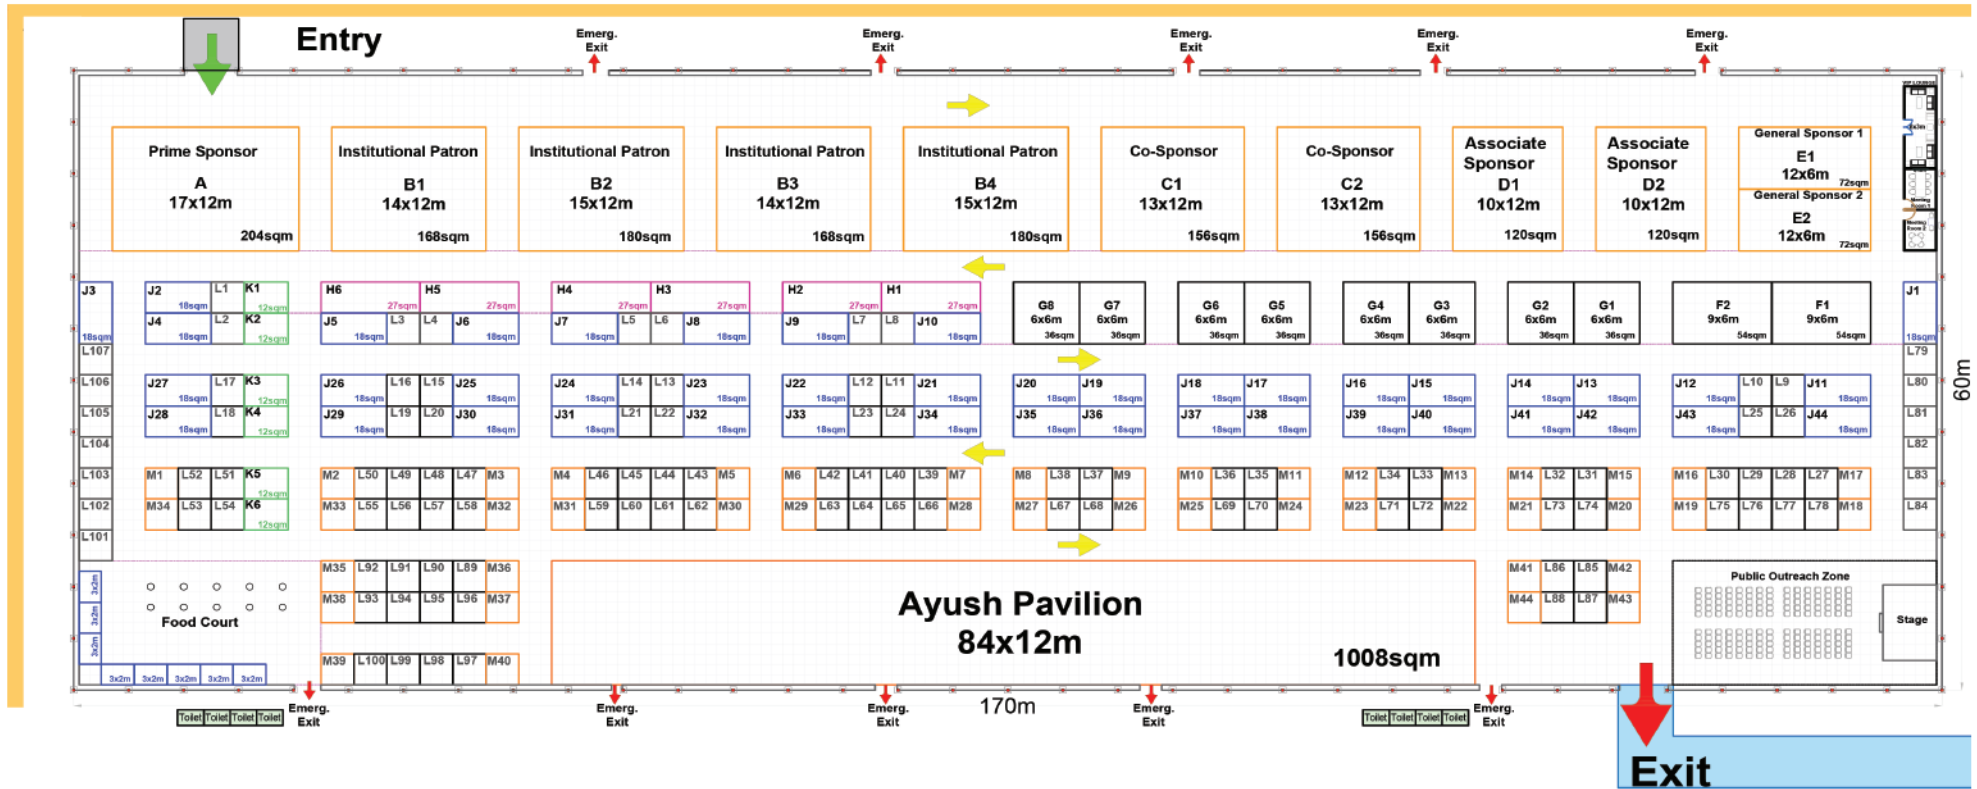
Entry

Emerg. Exit
Emerg. Exit
Emerg. Exit
Emerg. Exit
Emerg. Exit

Prime Sponsor
A
17x12m
204sqm

Institutional Patron
B1
14x12m
168sqm

Institutional Patron
B2
15x12m
180sqm

Institutional Patron
B3
14x12m
168sqm

Institutional Patron
B4
15x12m
180sqm

Co-Sponsor
C1
13x12m
156sqm

Co-Sponsor
C2
13x12m
156sqm

Associate Sponsor
D1
10x12m
120sqm

Associate Sponsor
D2
10x12m
120sqm

General Sponsor 1
E1
12x6m
72sqm

General Sponsor 2
E2
12x6m
72sqm

J3 18sqm
J2 18sqm L1 K1 12sqm
J4 18sqm L2 K2 12sqm
H6 27sqm H5 27sqm
J5 18sqm L3 L4 J6 18sqm
H4 27sqm H3 27sqm
J7 18sqm L5 L6 J8 18sqm
H2 27sqm H1 27sqm
J9 18sqm L7 L8 J10 18sqm
G8 6x6m 36sqm G7 6x6m 36sqm
G6 6x6m 36sqm G5 6x6m 36sqm
G4 6x6m 36sqm G3 6x6m 36sqm
G2 6x6m 36sqm G1 6x6m 36sqm
F2 9x6m 54sqm F1 9x6m 54sqm
J1 18sqm

L107 L106 L105 L104 L103 L102 L101
L79 L80 L81 L82 L83 L84

J27 18sqm L17 K3 12sqm
J28 18sqm L18 K4 12sqm
J26 18sqm L16 L15 J25 18sqm
J29 18sqm L19 L20 J30 18sqm
J24 18sqm L14 L13 J23 18sqm
J31 18sqm L21 L22 J32 18sqm
J22 18sqm L12 L11 J21 18sqm
J33 18sqm L23 L24 J34 18sqm
J20 18sqm J19 18sqm
J35 18sqm J36 18sqm
J18 18sqm J17 18sqm
J37 18sqm J38 18sqm
J16 18sqm J15 18sqm
J39 18sqm J40 18sqm
J14 18sqm J13 18sqm
J41 18sqm J42 18sqm
J12 18sqm L10 L9 J11 18sqm
J43 18sqm L25 L26 J44 18sqm

60m

M1 L52 L51 K5 12sqm
M34 L53 L54 K6 12sqm
M2 L50 L49 L48 L47 M3
M33 L55 L56 L57 L58 M32
M4 L46 L45 L44 L43 M5
M31 L59 L60 L61 L62 M30
M6 L42 L41 L40 L39 M7
M29 L63 L64 L65 L66 M28
M8 L38 L37 M9
M27 L67 L68 M26
M10 L36 L35 M11
M25 L69 L70 M24
M12 L34 L33 M13
M23 L71 L72 M22
M14 L32 L31 M15
M21 L73 L74 M20
M16 L30 L29 L28 L27 M17
M19 L75 L76 L77 L78 M18

M35 L92 L91 L90 L89 M36
M38 L93 L94 L95 L96 M37
M39 L100 L99 L98 L97 M40

3x2m 3x2m 3x2m
Food Court
3x2m 3x2m 3x2m 3x2m 3x2m

Ayush Pavilion
84x12m
1008sqm

M41 L86 L85 M42
M44 L88 L87 M43

Public Outreach Zone
Stage

Toilet Toilet Toilet Toilet
Emerg. Exit
Emerg. Exit
Emerg. Exit
170m
Emerg. Exit
Toilet Toilet Toilet Toilet
Emerg. Exit

Exit